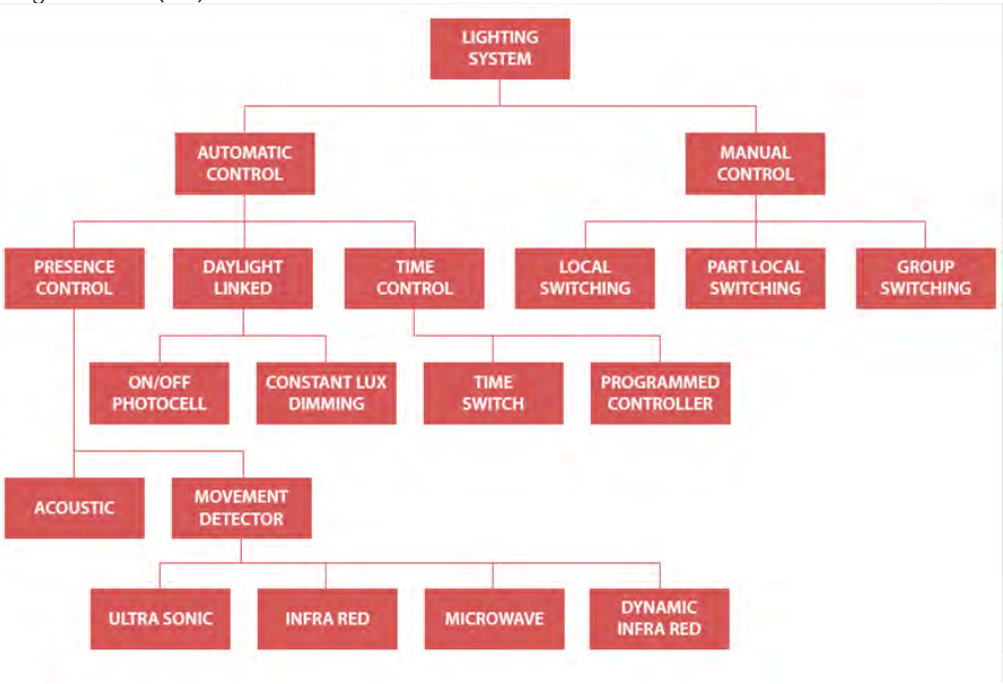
LIGHTING SYSTEM

AUTOMATIC CONTROL

MANUAL CONTROL

PRESENCE CONTROL

DAYLIGHT LINKED

TIME CONTROL

LOCAL SWITCHING

PART LOCAL SWITCHING

GROUP SWITCHING

ON/OFF PHOTOCELL

CONSTANT LUX DIMMING

TIME SWITCH

PROGRAMMED CONTROLLER

ACOUSTIC

MOVEMENT DETECTOR

ULTRA SONIC

INFRA RED

MICROWAVE

DYNAMIC INFRA RED